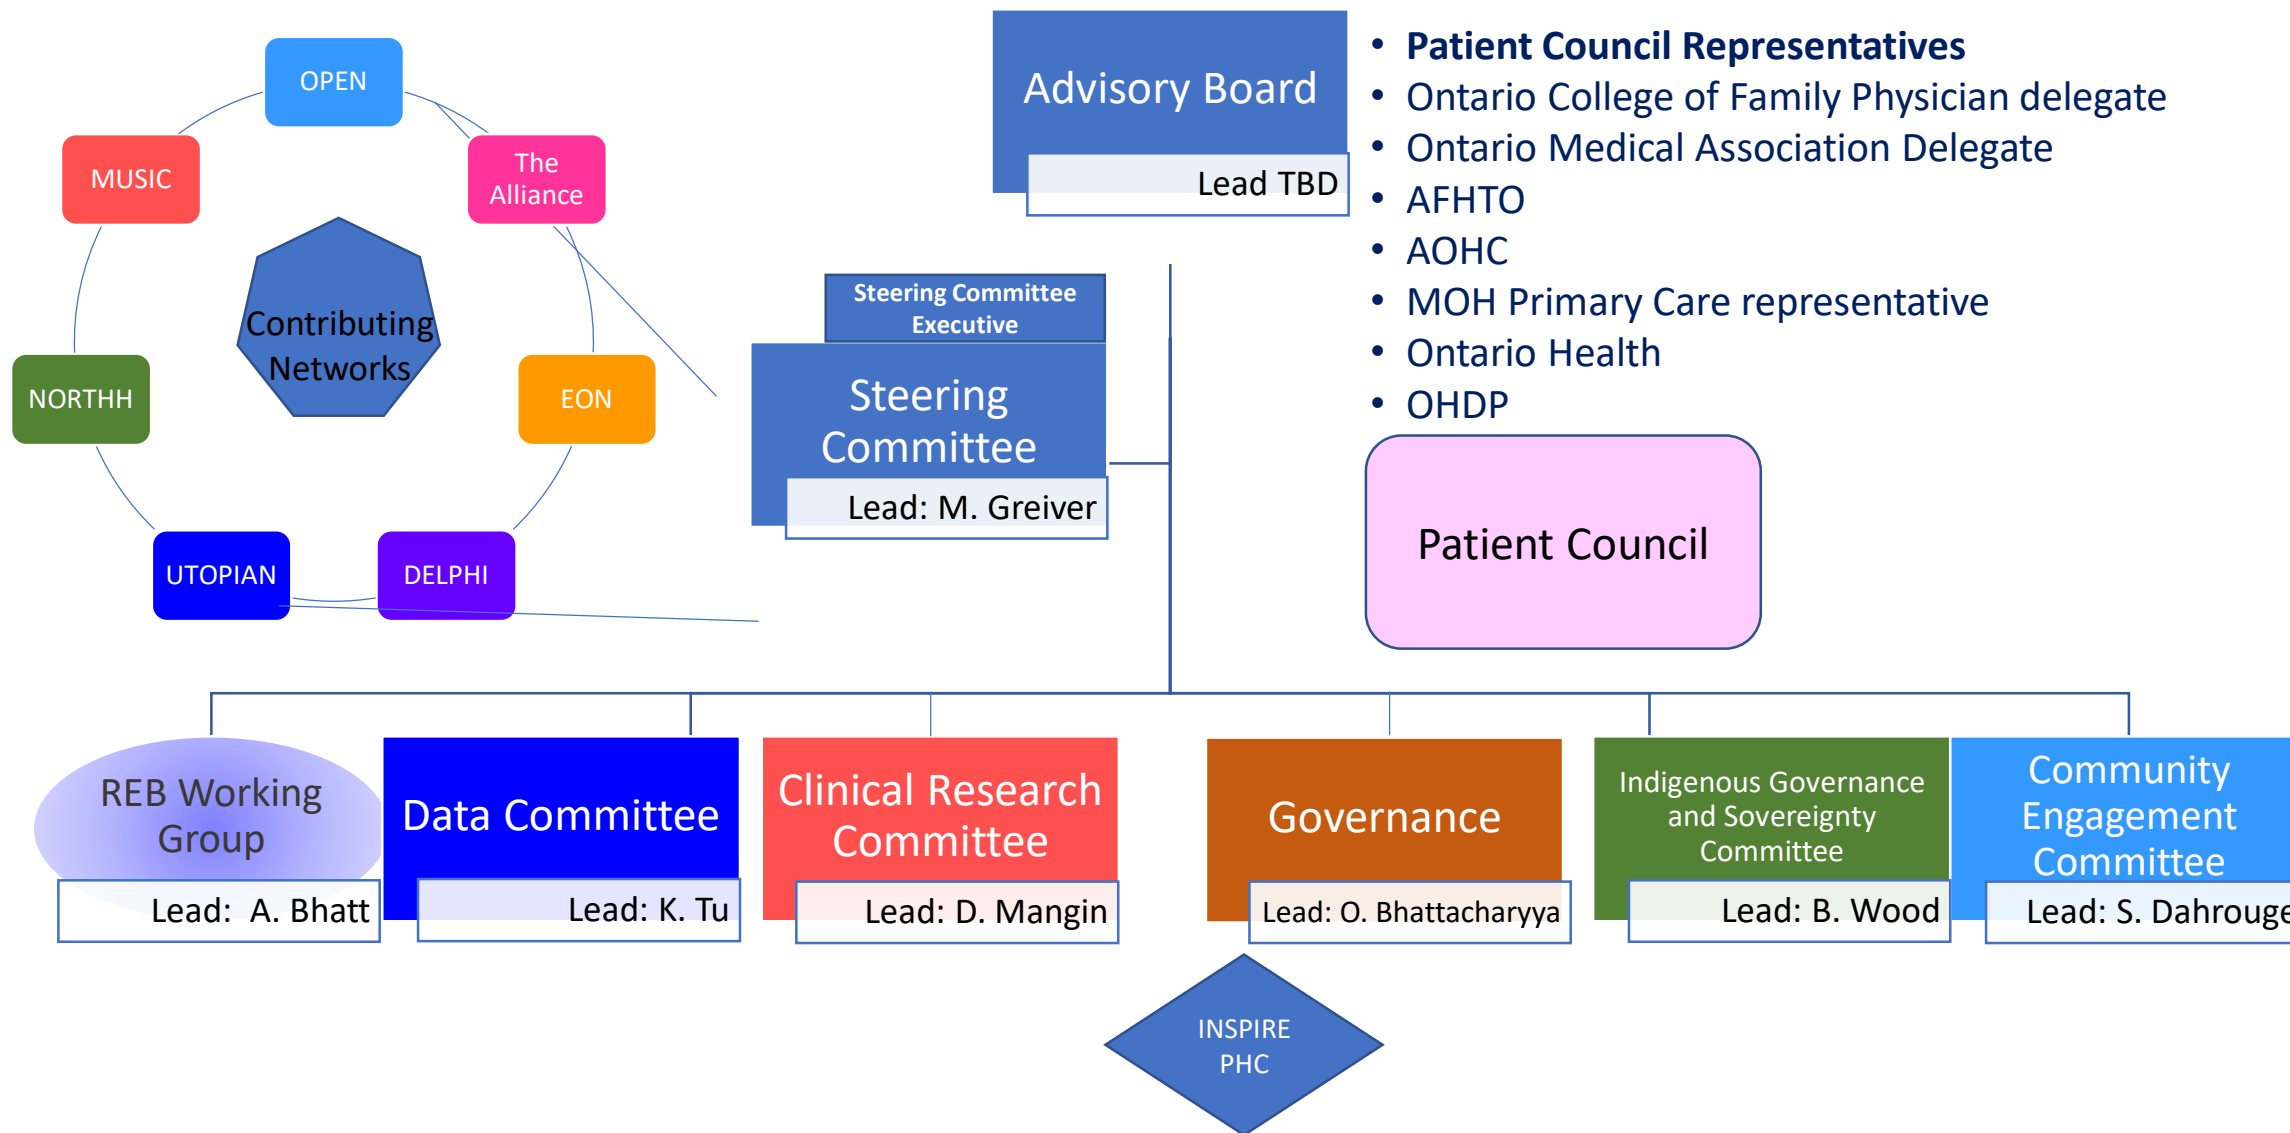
OPEN

MUSIC

The Alliance

Contributing Networks

NORTHH

EON

UTOPIAN

DELPHI

Advisory Board

Lead TBD

- **Patient Council Representatives**
- Ontario College of Family Physician delegate
- Ontario Medical Association Delegate
- AFHTO
- AOHC
- MOH Primary Care representative
- Ontario Health
- OHDP

Steering Committee Executive

Steering Committee

Lead: M. Greiver

Patient Council

REB Working Group

Lead: A. Bhatt

Data Committee

Lead: K. Tu

Clinical Research Committee

Lead: D. Mangin

Governance

Lead: O. Bhattacharyya

Indigenous Governance and Sovereignty Committee

Lead: B. Wood

Community Engagement Committee

Lead: S. Dahrouge

INSPIRE PHC